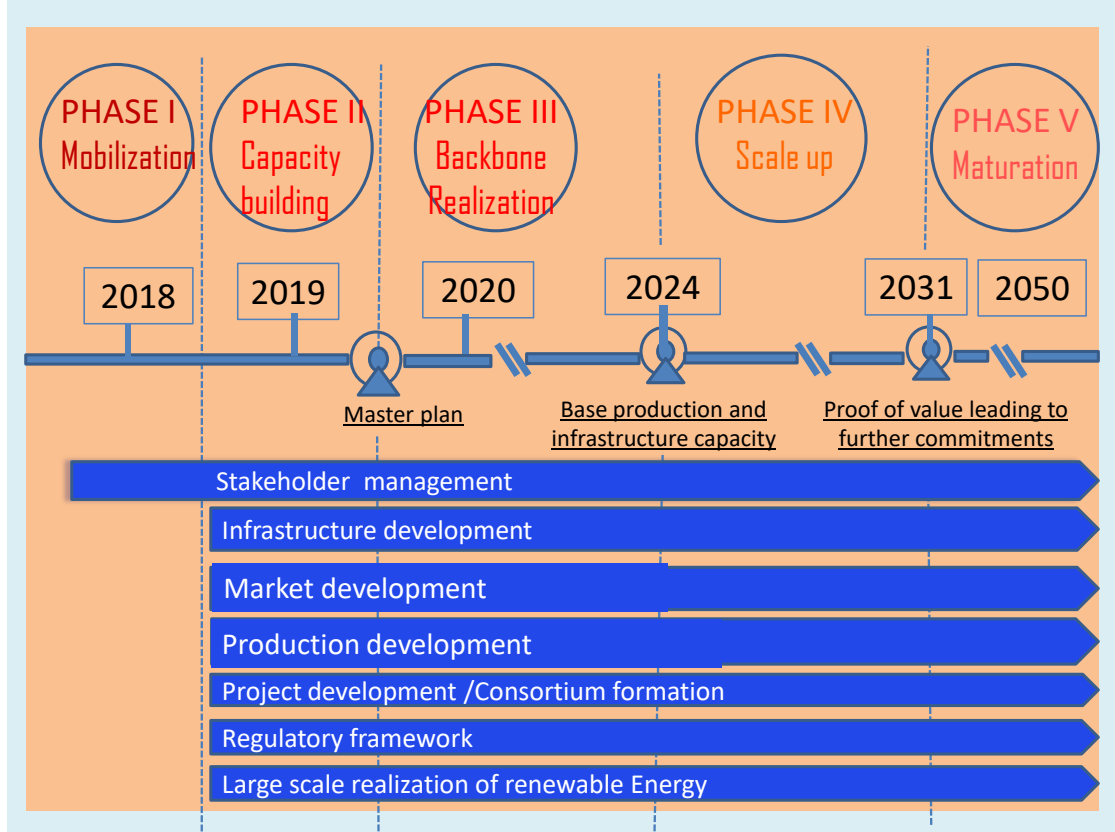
PHASE I
Mobilization

PHASE II
Capacity building

PHASE III
Backbone Realization

PHASE IV
Scale up

PHASE V
Maturation

2018

2019

2020

2024

2031

2050

Master plan

Base production and infrastructure capacity

Proof of value leading to further commitments

Stakeholder management

Infrastructure development

Market development

Production development

Project development /Consortium formation

Regulatory framework

Large scale realization of renewable Energy